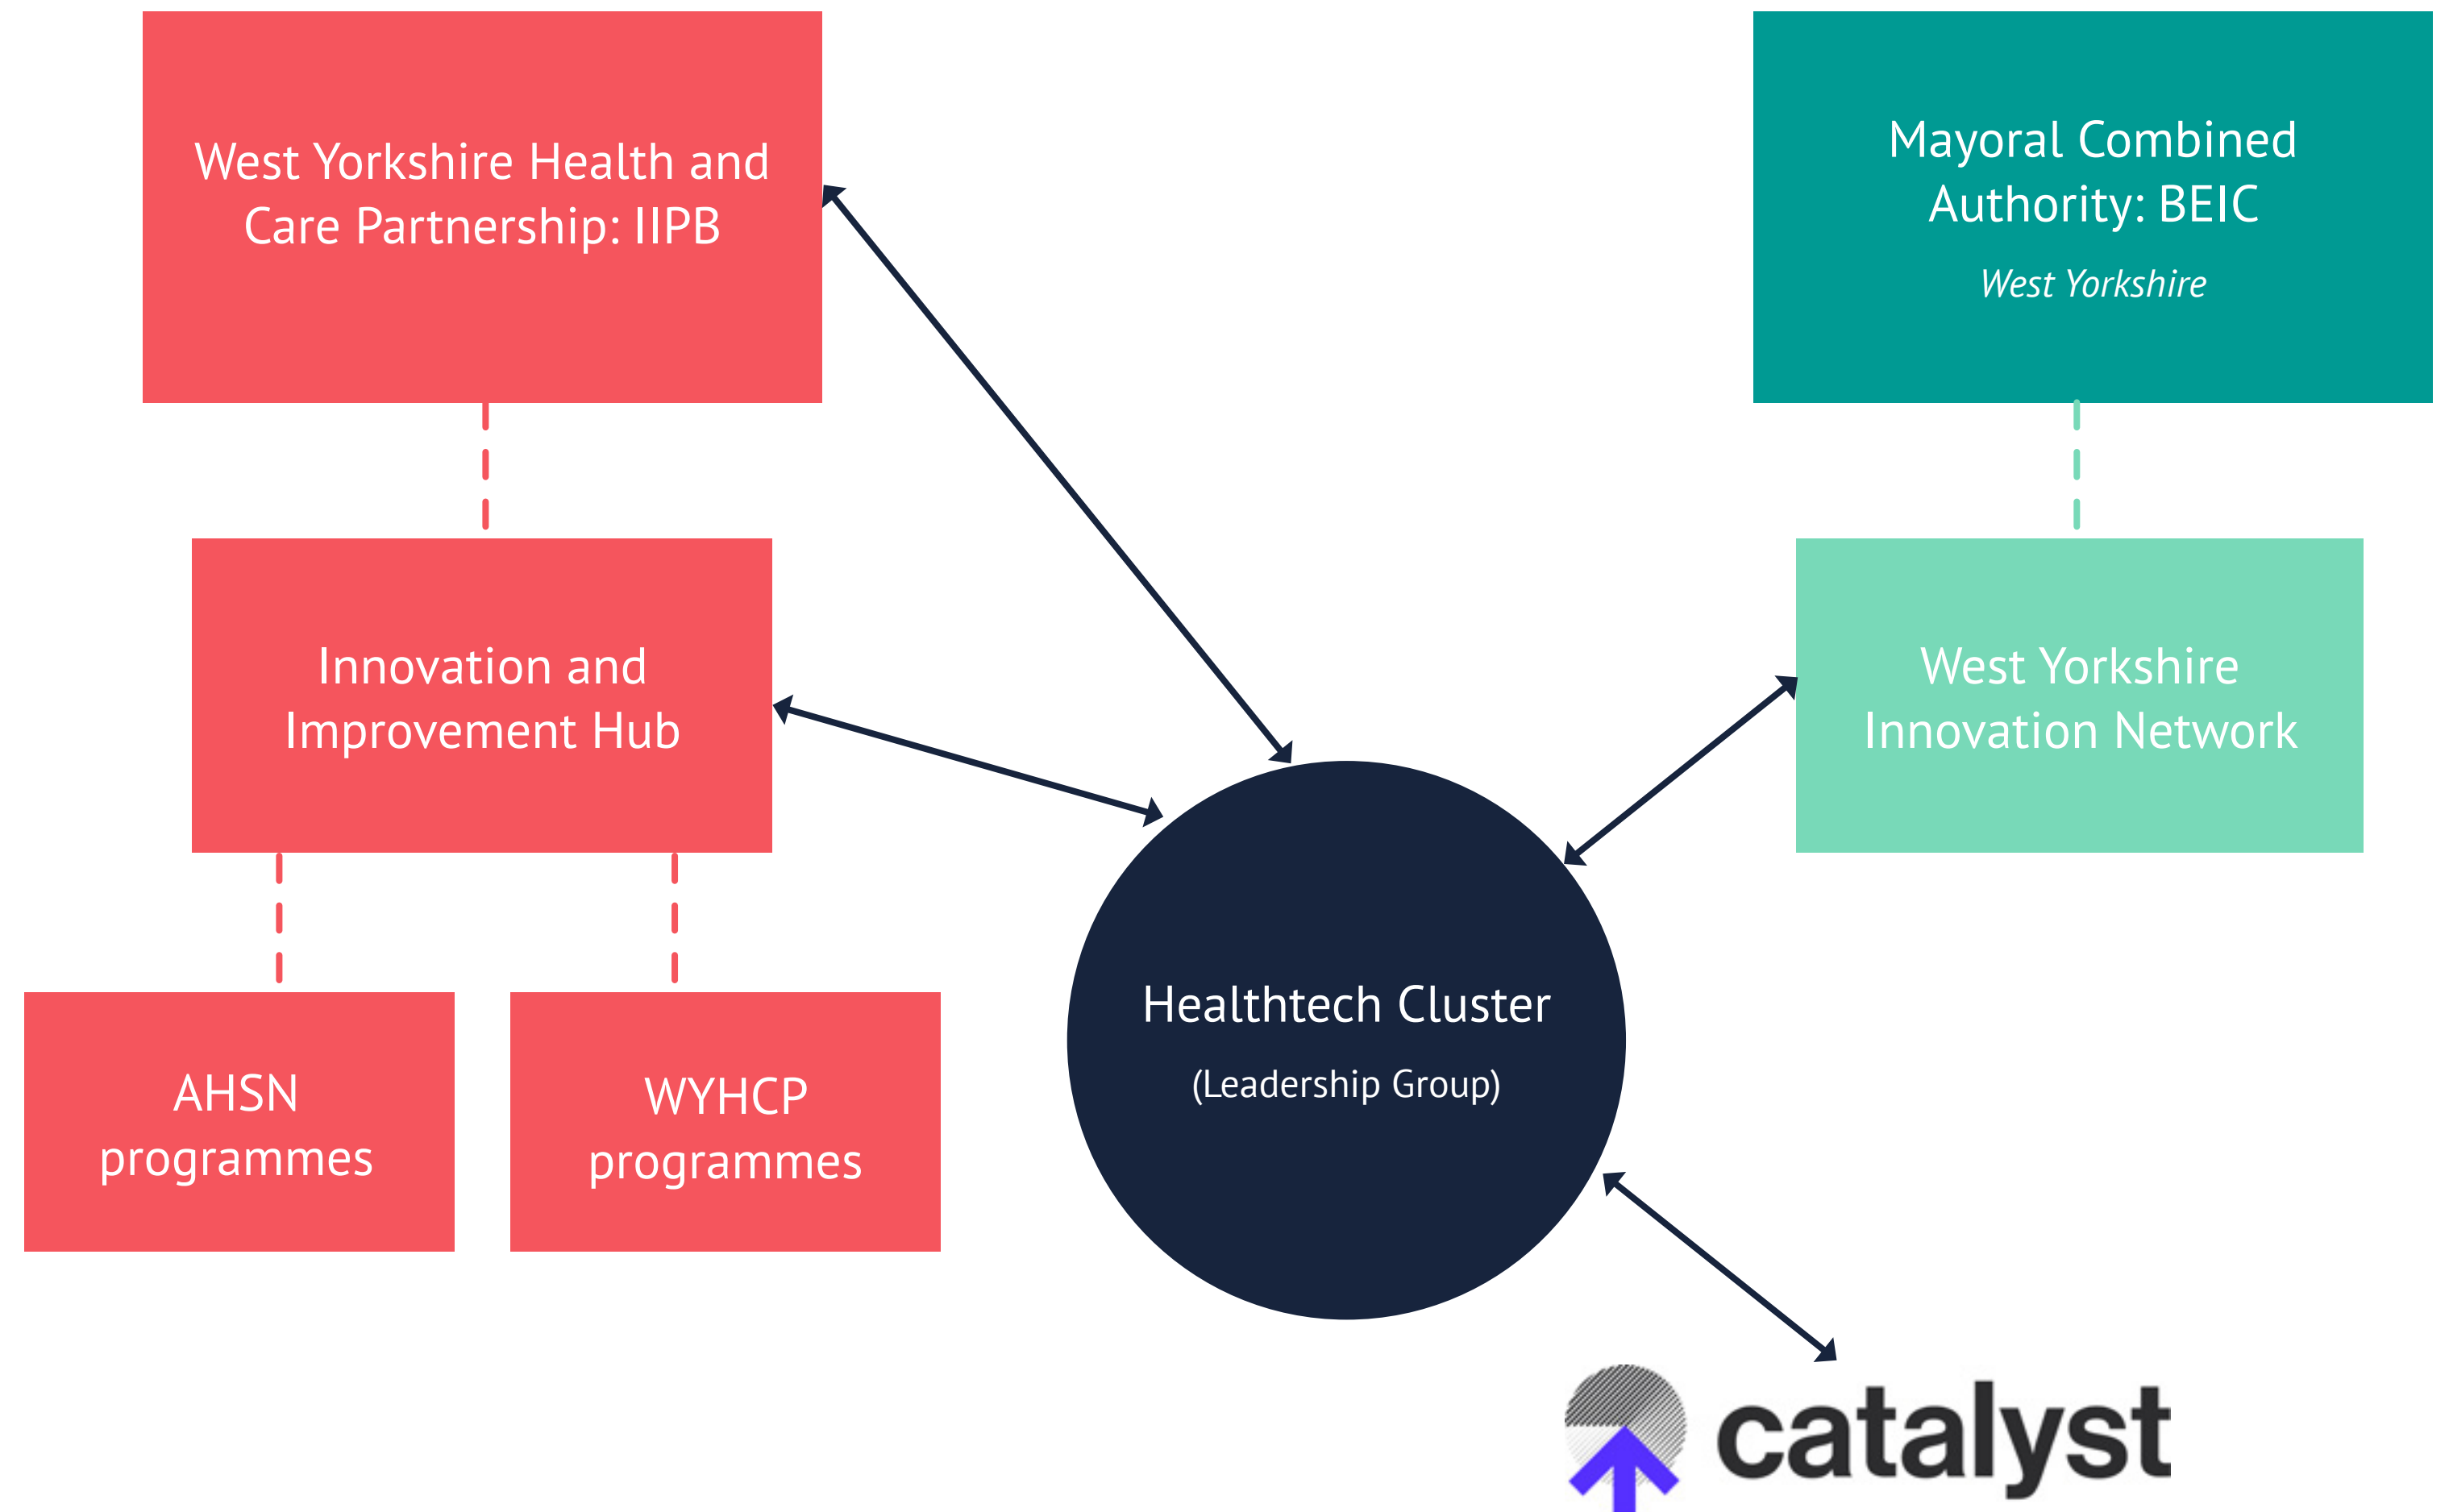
West Yorkshire Health and Care Partnership: IIPB

Mayoral Combined Authority: BEIC

West Yorkshire

Innovation and Improvement Hub

West Yorkshire Innovation Network

Healthtech Cluster

(Leadership Group)

AHSN programmes

WYHCP programmes

catalyst